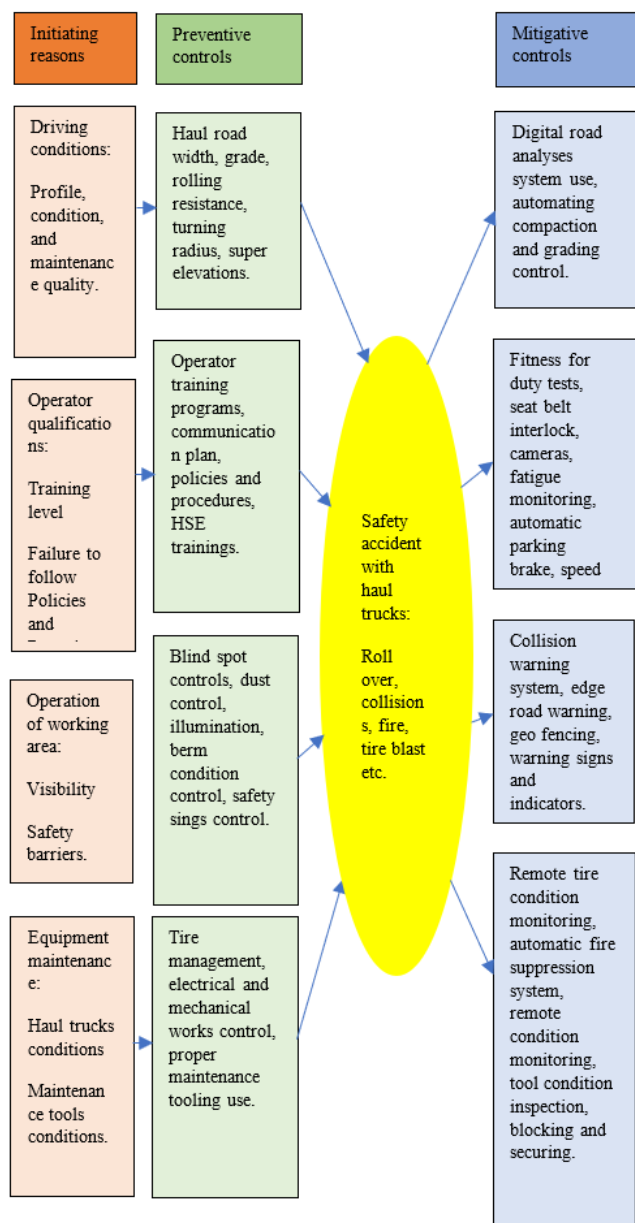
Initiating reasons

Preventive controls

Mitigative controls

Driving conditions:

Profile, condition, and maintenance quality.

Haul road width, grade, rolling resistance, turning radius, super elevations.

Digital road analyses system use, automating compaction and grading control.

Operator qualifications:

Training level

Failure to follow Policies and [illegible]

Operator training programs, communication plan, policies and procedures, HSE trainings.

Safety accident with haul trucks:

Roll over, collisions, fire, tire blast etc.

Fitness for duty tests, seat belt interlock, cameras, fatigue monitoring, automatic parking brake, speed

Operation of working area:

Visibility

Safety barriers.

Blind spot controls, dust control, illumination, berm condition control, safety sings control.

Collision warning system, edge road warning, geo fencing, warning signs and indicators.

Equipment maintenance:

Haul trucks conditions

Maintenance tools conditions.

Tire management, electrical and mechanical works control, proper maintenance tooling use.

Remote tire condition monitoring, automatic fire suppression system, remote condition monitoring, tool condition inspection, blocking and securing.